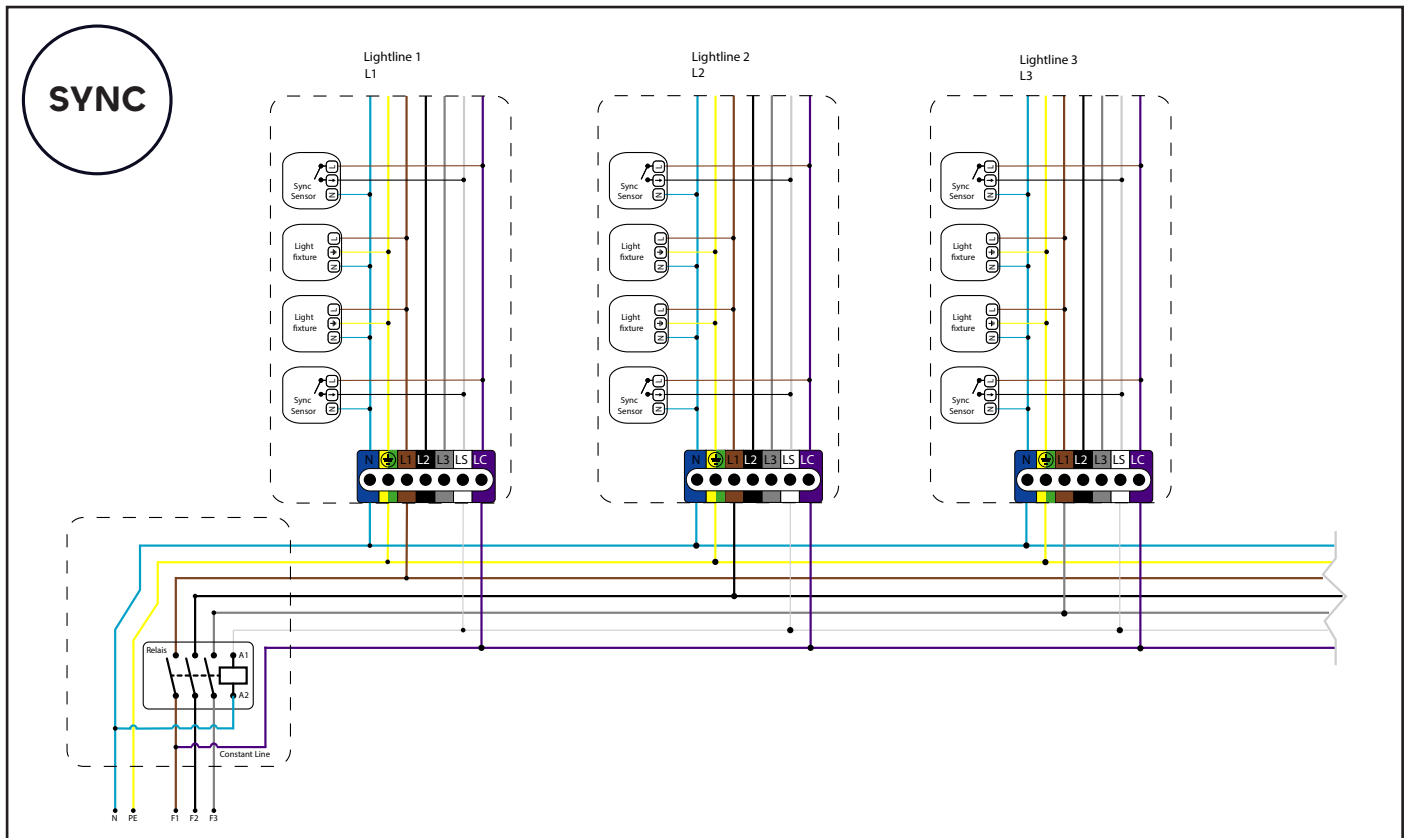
SYNC

Lightline 1
L1

Lightline 2
L2

Lightline 3
L3

Sync Sensor

Light fixture

Light fixture

Sync Sensor

N L1 L2 L3 LS LC

Sync Sensor

Light fixture

Light fixture

Sync Sensor

N L1 L2 L3 LS LC

Sync Sensor

Light fixture

Light fixture

Sync Sensor

N L1 L2 L3 LS LC

Relais

A1

A2

Constant Line

N PE F1 F2 F3